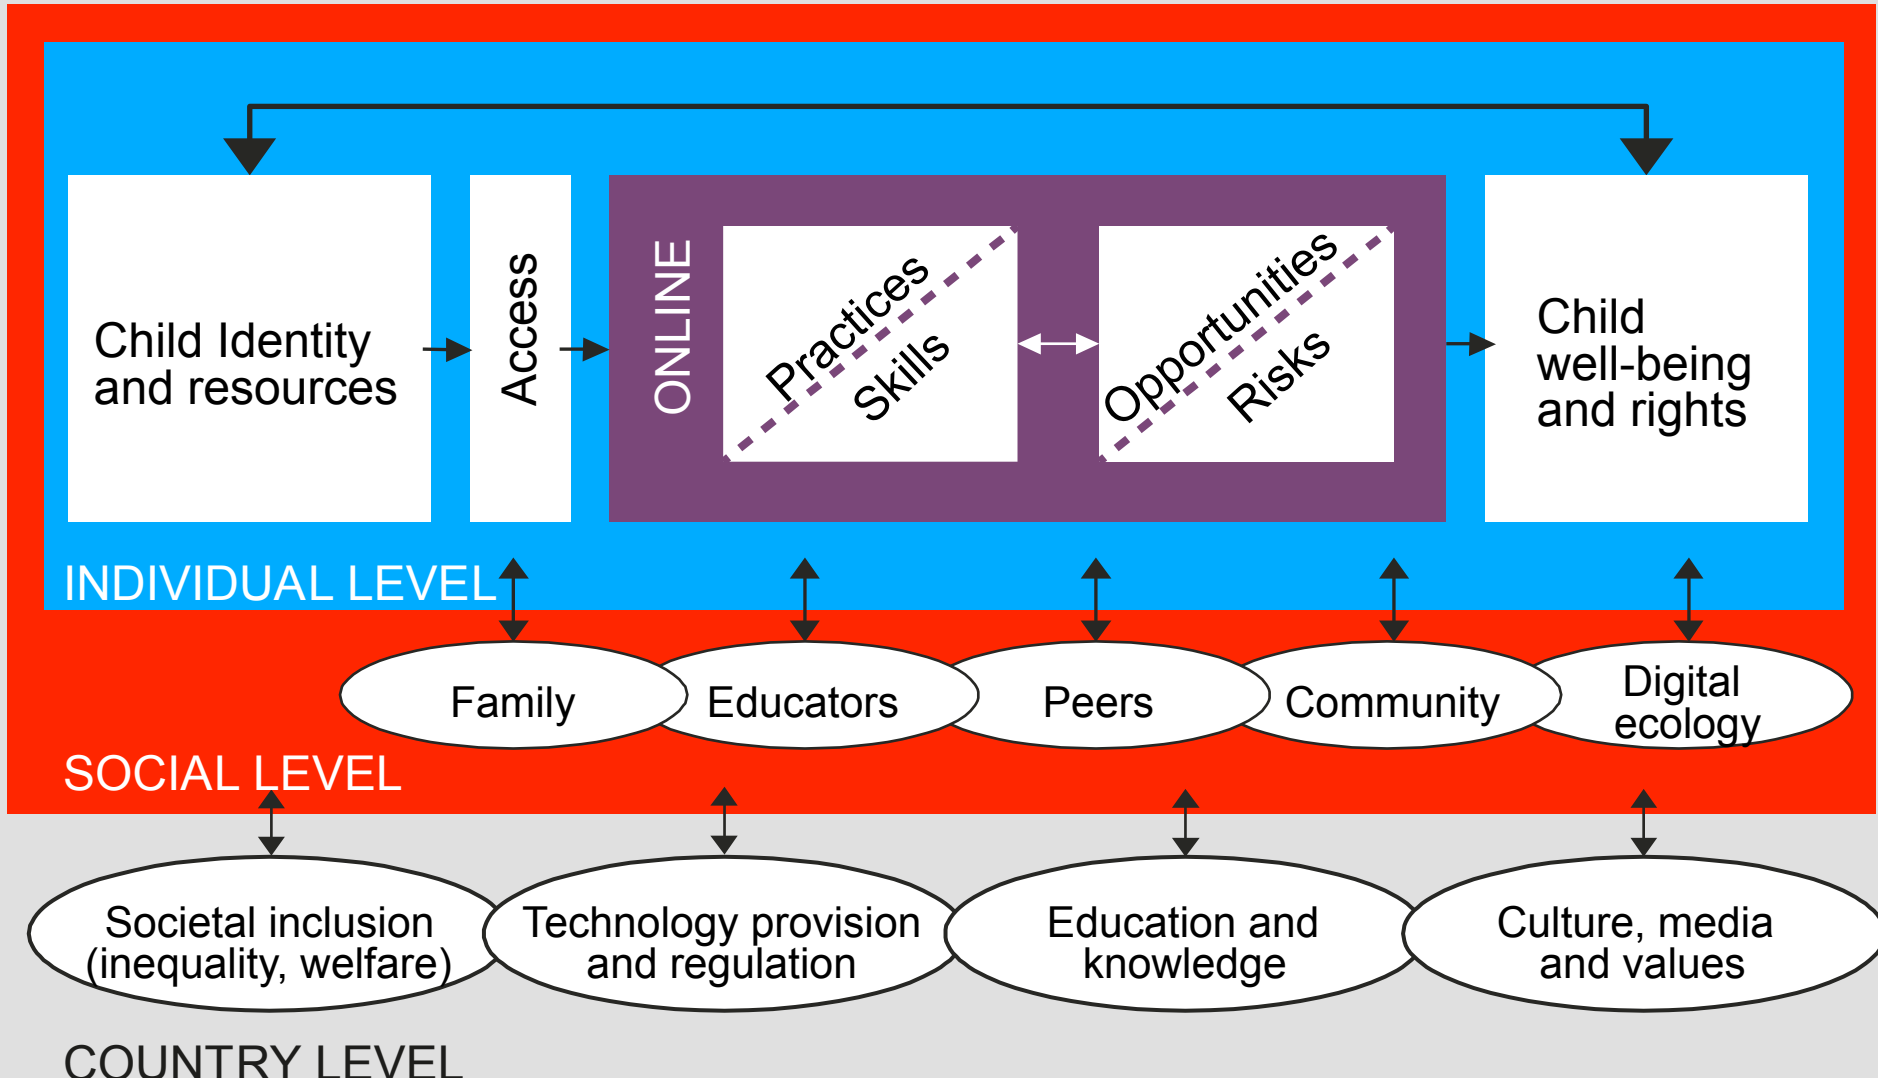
Child Identity and resources

Access

ONLINE

Practices

Skills

Opportunities

Risks

Child well-being and rights

INDIVIDUAL LEVEL

Family

Educators

Peers

Community

Digital ecology

SOCIAL LEVEL

Societal inclusion (inequality, welfare)

Technology provision and regulation

Education and knowledge

Culture, media and values

COUNTRY LEVEL